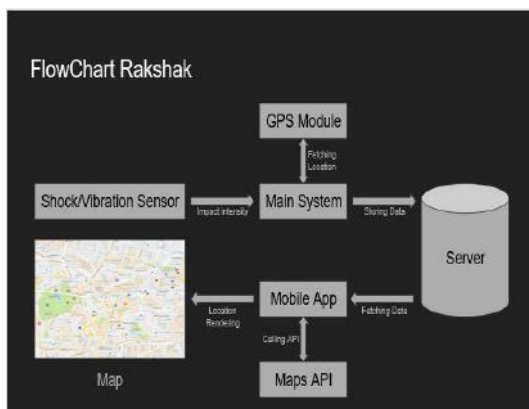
FlowChart Rakshak

GPS Module

Fetching Location

Shock/Vibration Sensor

Impact intensity

Main System

Storing Data

Server

Location Rendering

Mobile App

Fetching Data

Calling API

Map

Maps API